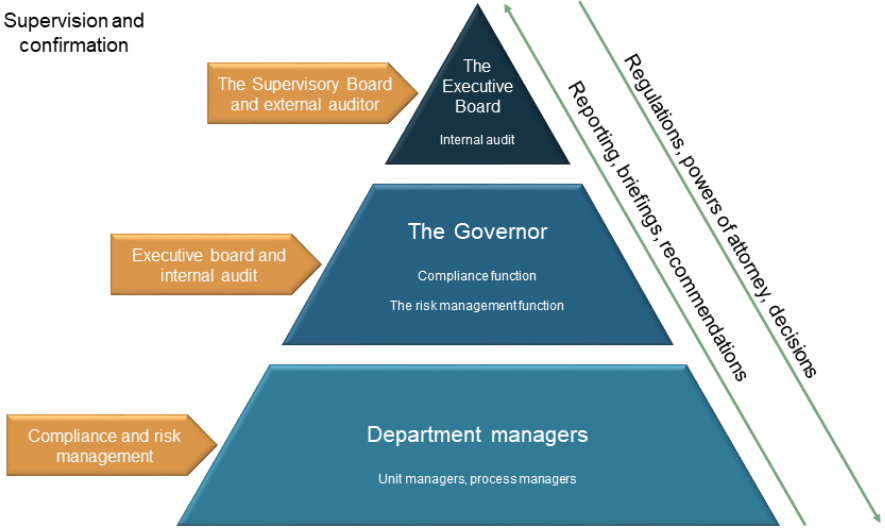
Supervision and confirmation

The Supervisory Board and external auditor

The Executive Board

Internal audit

Executive board and internal audit

The Governor

Compliance function

The risk management function

Compliance and risk management

Department managers

Unit managers, process managers

Reporting, briefings, recommendations

Regulations, powers of attorney, decisions